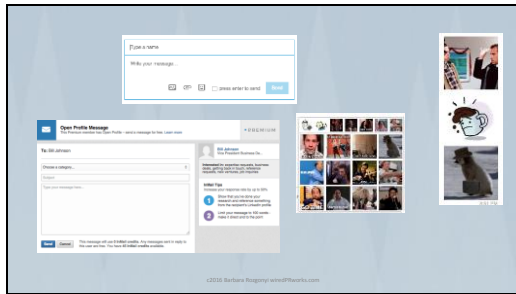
Type a name

Write your message...

press enter to send

Send

Open Profile Message

PREMIUM

To: Bill Johnson

Choose a category...

Subject

Type your message here...

Bill Johnson

InMail Tips

1

2

Send

Cancel

©2016 Barbara Rozgonyi wiredPRworks.com